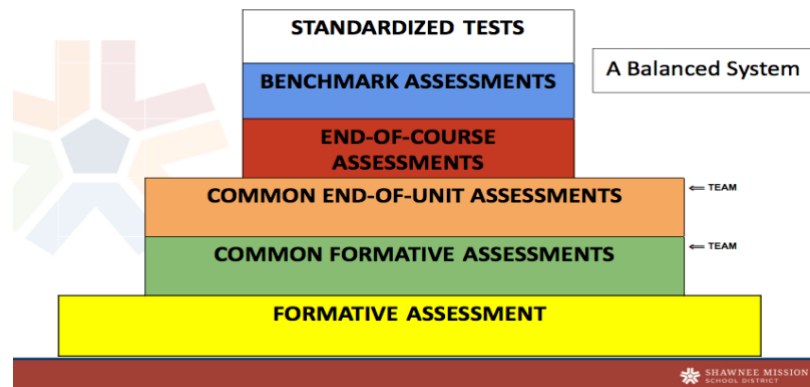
STANDARDIZED TESTS

A Balanced System

BENCHMARK ASSESSMENTS

END-OF-COURSE ASSESSMENTS

COMMON END-OF-UNIT ASSESSMENTS

← TEAM

COMMON FORMATIVE ASSESSMENTS

← TEAM

FORMATIVE ASSESSMENT

SHAWNEE MISSION SCHOOL DISTRICT